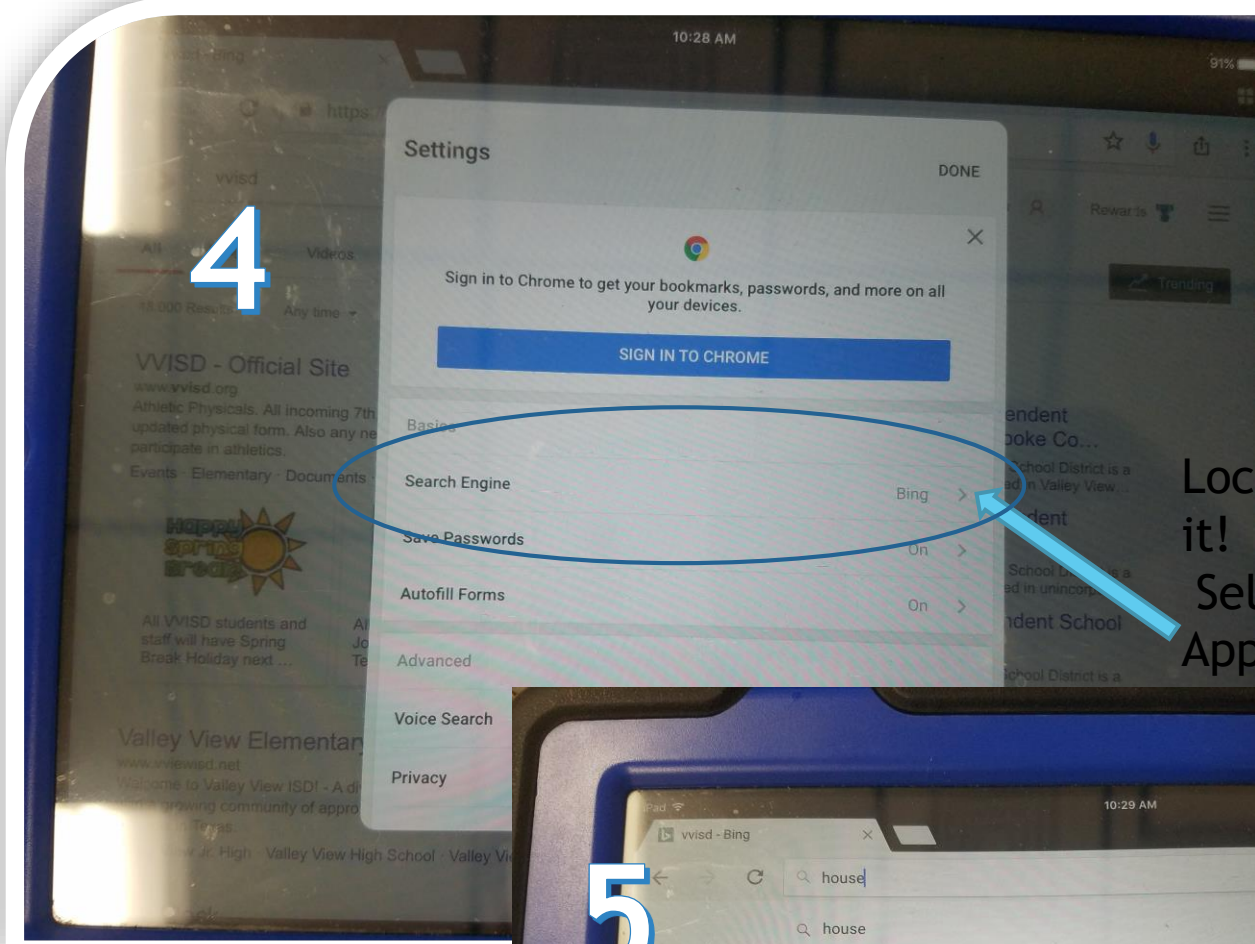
10:28 AM

91%

4

Settings

DONE

Sign in to Chrome to get your bookmarks, passwords, and more on all your devices.

SIGN IN TO CHROME

Basics

Search Engine

Bing

Save Passwords

On

Autofill Forms

On

Advanced

Voice Search

Privacy

vvisd

All

Videos

Any time

VVISD - Official Site

www.vvisd.org

Athletic Physicals. All incoming 7th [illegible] updated physical form. Also any ne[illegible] participate in athletics.

Events · Elementary · Documents

Happy Spring Break

All VVISD students and staff will have Spring Break Holiday next ...

Valley View Elementar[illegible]

Valley View High School · Valley Vi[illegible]

Rewards

Trending

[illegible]endent

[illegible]oke Co...

Loc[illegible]

it!

Sel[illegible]

App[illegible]

5

iPad

10:29 AM

vvisd - Bing

house

house